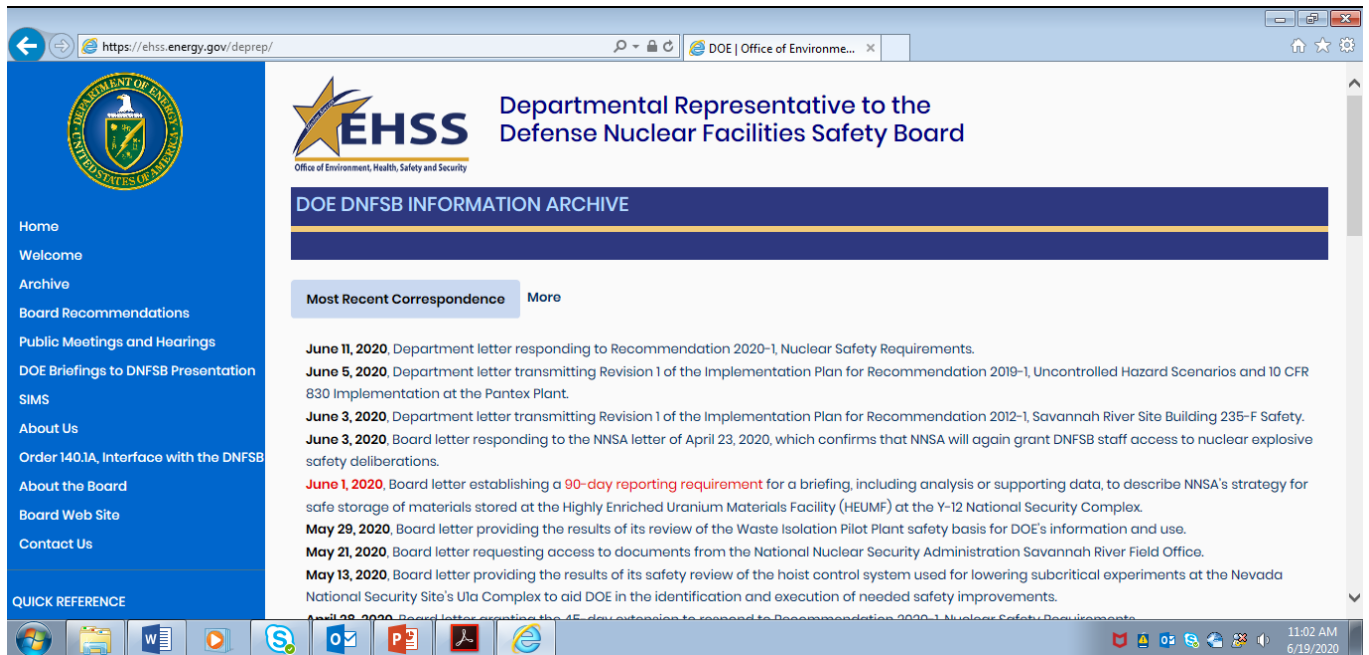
https://ehss.energy.gov/deprep/

DOE | Office of Environme... ×

DEPARTMENT OF ENERGY UNITED STATES OF AMERICA

Home
Welcome
Archive
Board Recommendations
Public Meetings and Hearings
DOE Briefings to DNFSB Presentation
SIMS
About Us
Order 140.1A, Interface with the DNFSB
About the Board
Board Web Site
Contact Us

QUICK REFERENCE

EHSS
Office of Environment, Health, Safety and Security

Departmental Representative to the Defense Nuclear Facilities Safety Board

DOE DNFSB INFORMATION ARCHIVE

Most Recent Correspondence
More

June 11, 2020, Department letter responding to Recommendation 2020-1, Nuclear Safety Requirements.
June 5, 2020, Department letter transmitting Revision 1 of the Implementation Plan for Recommendation 2019-1, Uncontrolled Hazard Scenarios and 10 CFR 830 Implementation at the Pantex Plant.
June 3, 2020, Department letter transmitting Revision 1 of the Implementation Plan for Recommendation 2012-1, Savannah River Site Building 235-F Safety.
June 3, 2020, Board letter responding to the NNSA letter of April 23, 2020, which confirms that NNSA will again grant DNFSB staff access to nuclear explosive safety deliberations.
June 1, 2020, Board letter establishing a 90-day reporting requirement for a briefing, including analysis or supporting data, to describe NNSA's strategy for safe storage of materials stored at the Highly Enriched Uranium Materials Facility (HEUMF) at the Y-12 National Security Complex.
May 29, 2020, Board letter providing the results of its review of the Waste Isolation Pilot Plant safety basis for DOE's information and use.
May 21, 2020, Board letter requesting access to documents from the National Nuclear Security Administration Savannah River Field Office.
May 13, 2020, Board letter providing the results of its safety review of the hoist control system used for lowering subcritical experiments at the Nevada National Security Site's U1a Complex to aid DOE in the identification and execution of needed safety improvements.
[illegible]

11:02 AM
6/19/2020